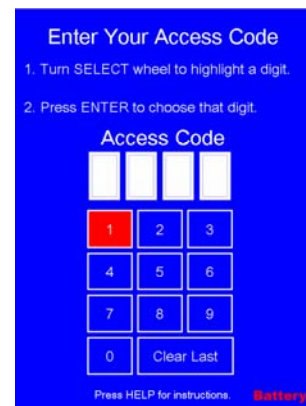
Enter Your Access Code

1. Turn SELECT wheel to highlight a digit.

2. Press ENTER to choose that digit.

Access Code

| 1 | 2 | 3 |
|---|---|---|
| 4 | 5 | 6 |
| 7 | 8 | 9 |
| 0 | Clear Last | |

Press HELP for instructions. Battery